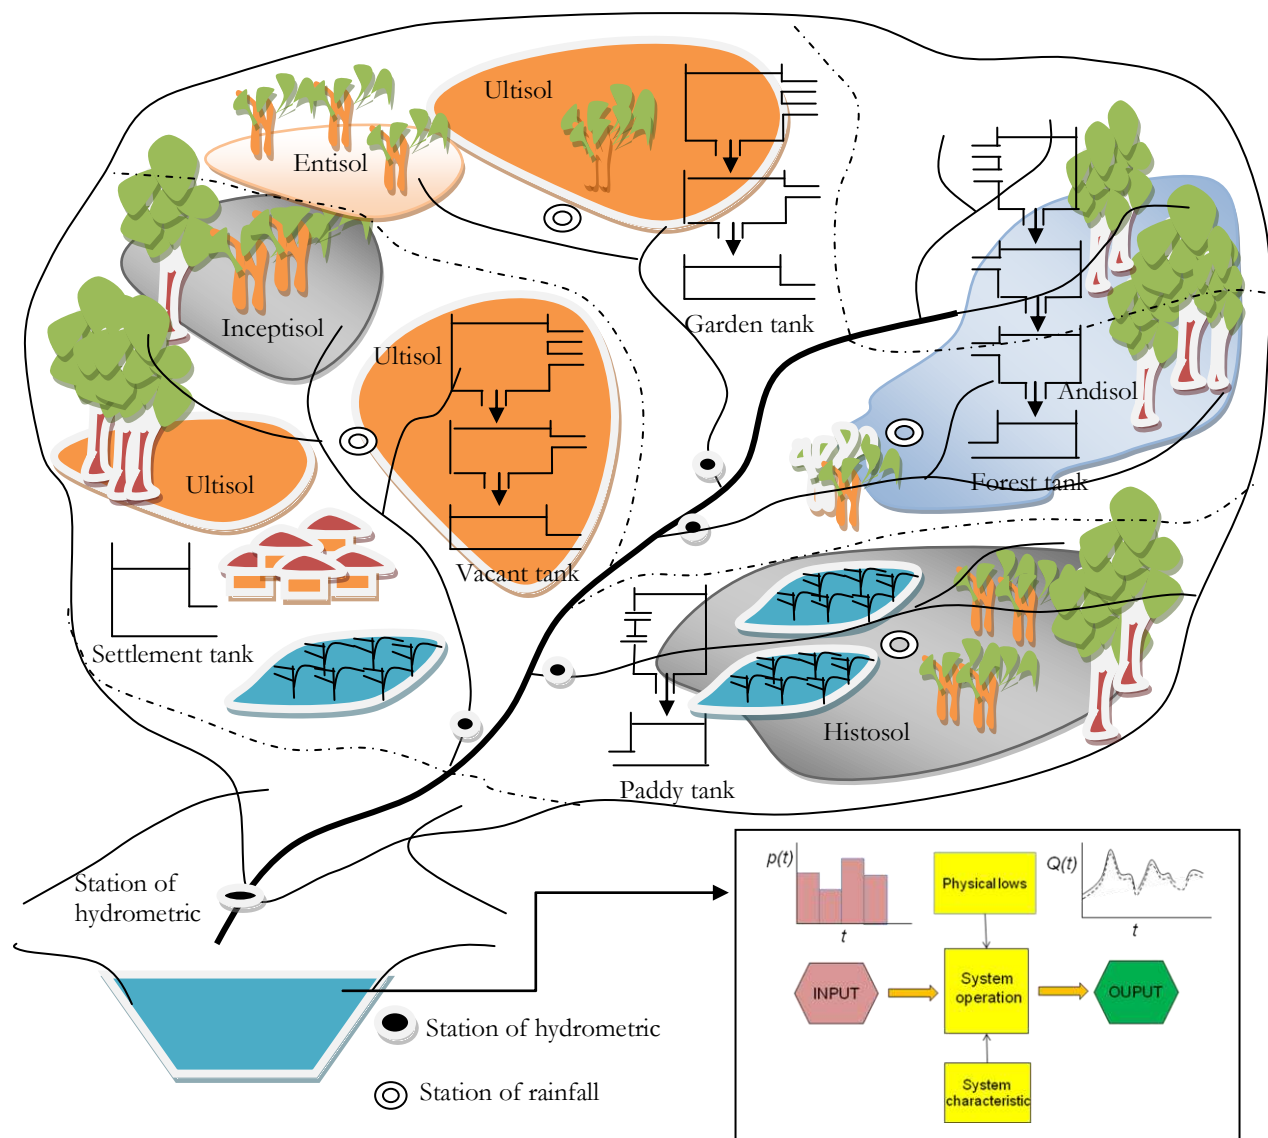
Ultisol

Entisol

Inceptisol

Ultisol

Garden tank

Andisol

Ultisol

Forest tank

Vacant tank

Settlement tank

Histosol

Paddy tank

Station of hydrometric

$p(t)$

$t$

Physical lows

$Q(t)$

$t$

INPUT

System operation

OUPUT

System characteristic

Station of hydrometric

Station of rainfall